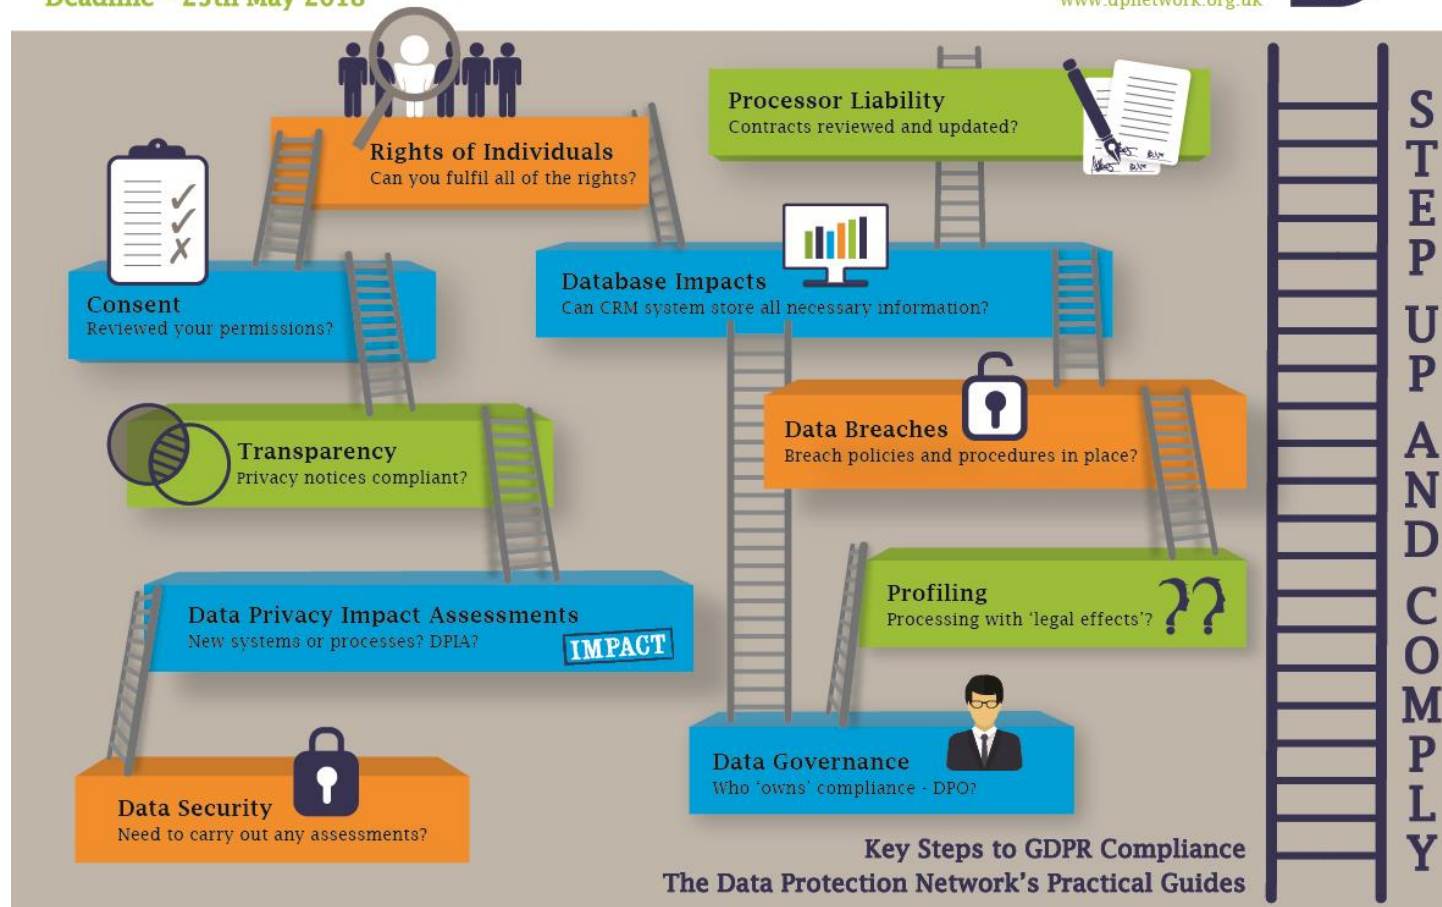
Deadline – 25th May 2018

www.dpnetwork.org.uk

Processor Liability
Contracts reviewed and updated?

Rights of Individuals
Can you fulfil all of the rights?

Consent
Reviewed your permissions?

Database Impacts
Can CRM system store all necessary information?

Transparency
Privacy notices compliant?

Data Breaches
Breach policies and procedures in place?

Profiling
Processing with 'legal effects'?

Data Privacy Impact Assessments
New systems or processes? DPIA?

IMPACT

Data Governance
Who 'owns' compliance - DPO?

Data Security
Need to carry out any assessments?

Key Steps to GDPR Compliance
The Data Protection Network's Practical Guides

STEP UP AND COMPLY